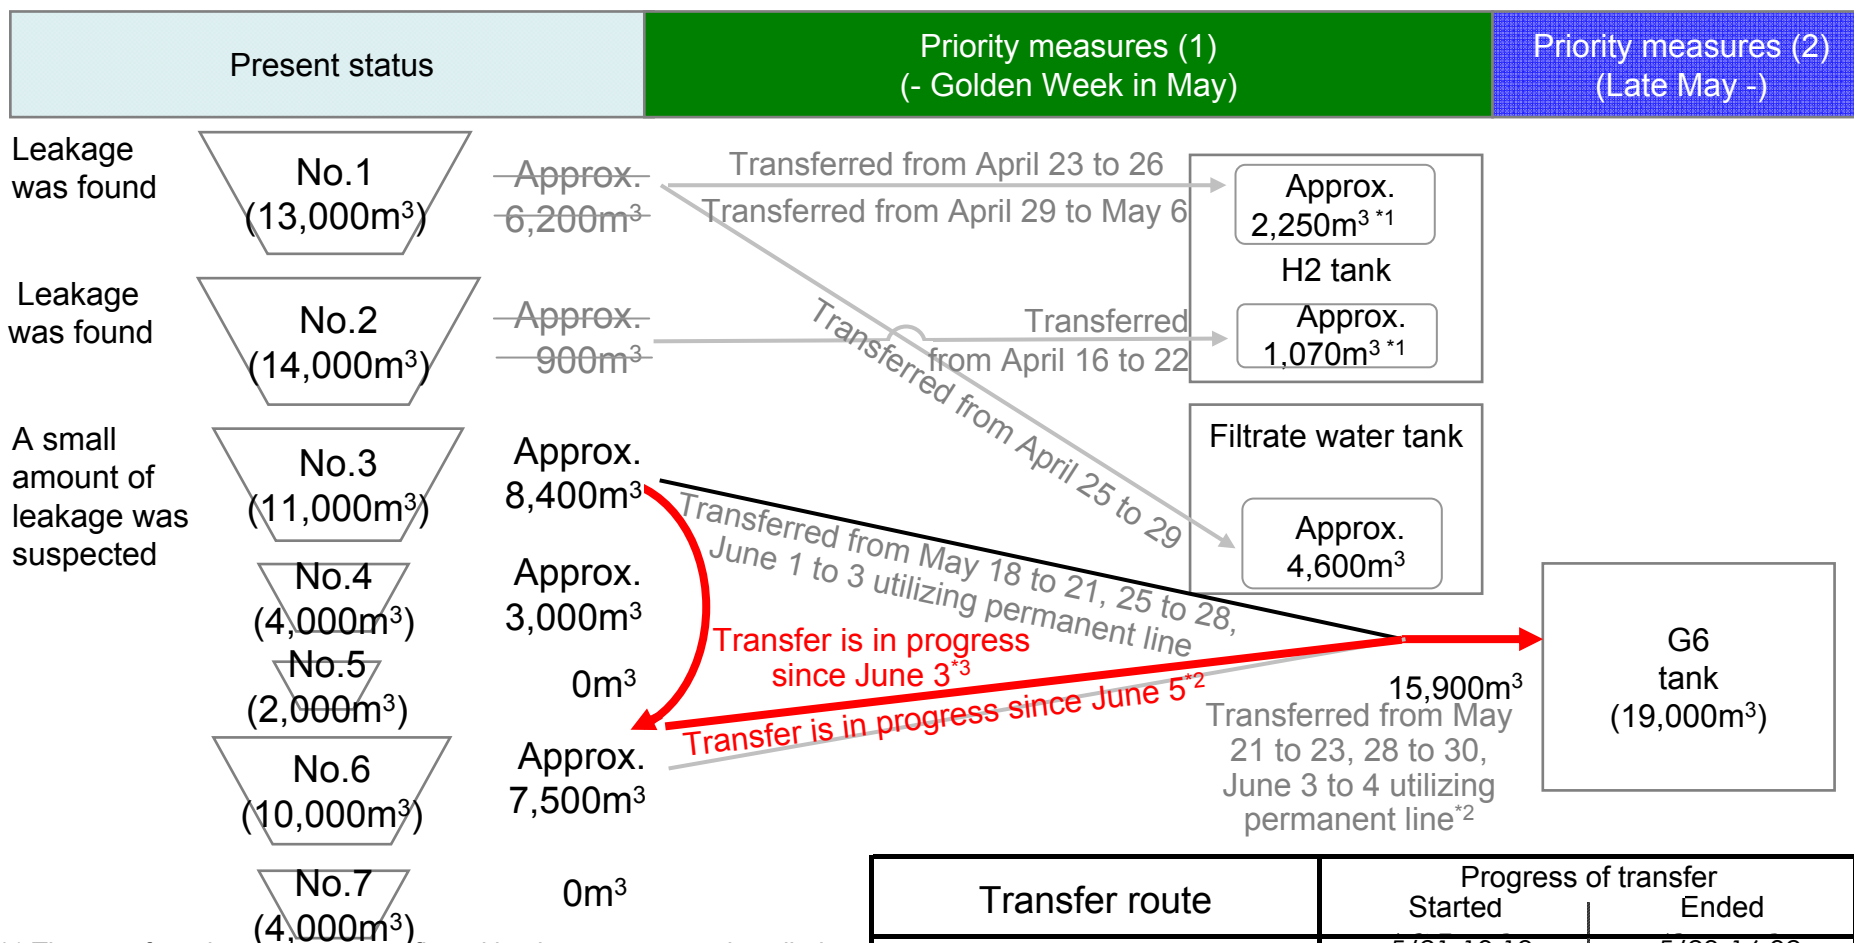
| Present status | Priority measures (1) (- Golden Week in May) | Priority measures (2) (Late May -) |
|---|---|---|

Leakage was found

No.1 ($13,000m^3$)

Approx. $6,200m^3$

Transferred from April 23 to 26

Transferred from April 29 to May 6

Approx. $2,250m^3$ *1

H2 tank

Leakage was found

No.2 ($14,000m^3$)

Approx. $900m^3$

Transferred from April 16 to 22

Approx. $1,070m^3$ *1

Transferred from April 25 to 29

Filtrate water tank

Approx. $4,600m^3$

A small amount of leakage was suspected

No.3 ($11,000m^3$)

Approx. $8,400m^3$

Transferred from May 18 to 21, 25 to 28, June 1 to 3 utilizing permanent line

No.4 ($4,000m^3$)

Approx. $3,000m^3$

Transfer is in progress since June 3*3

No.5 ($2,000m^3$)

$0m^3$

Transfer is in progress since June 5*2

$15,900m^3$

G6 tank ($19,000m^3$)

Transferred from May 21 to 23, 28 to 30, June 3 to 4 utilizing permanent line*2

No.6 ($10,000m^3$)

Approx. $7,500m^3$

No.7 ($4,000m^3$)

$0m^3$

| Transfer route | Progress of transfer Started | Ended |
|---|---|---|